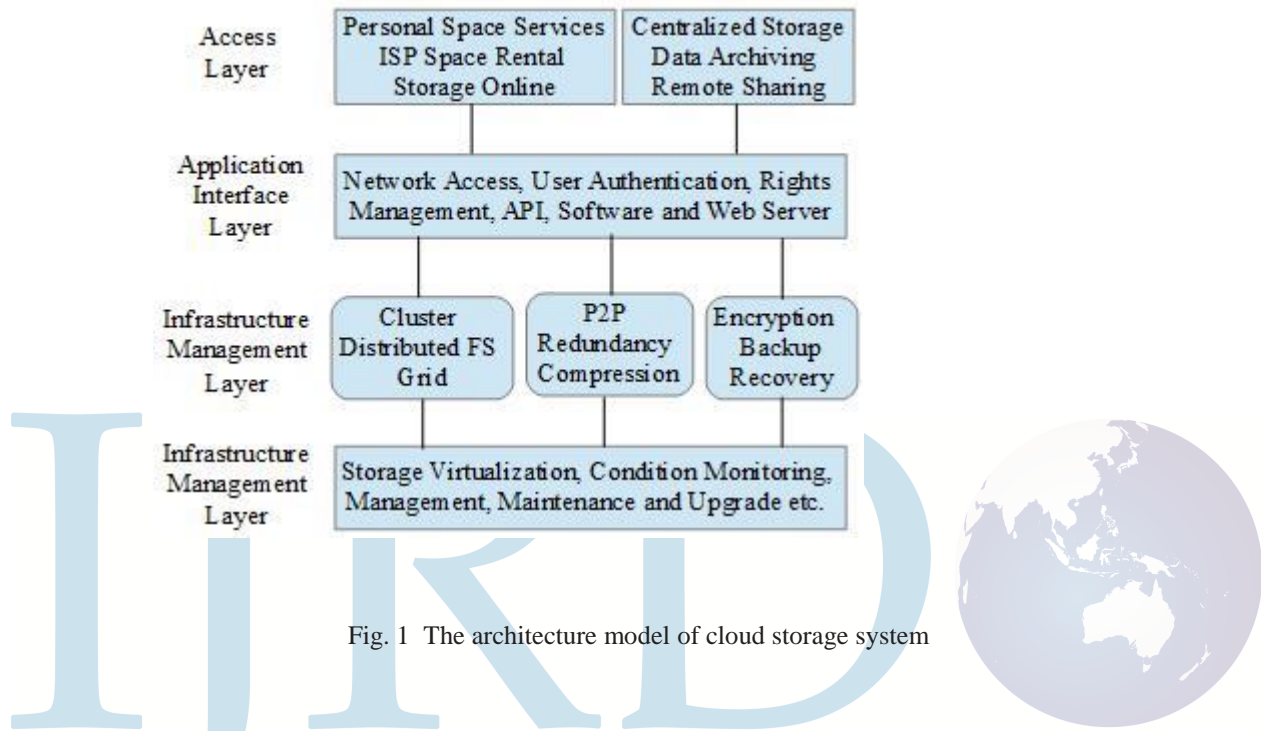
Access Layer

Personal Space Services
ISP Space Rental
Storage Online

Centralized Storage
Data Archiving
Remote Sharing

Application Interface Layer

Network Access, User Authentication, Rights Management, API, Software and Web Server

Infrastructure Management Layer

Cluster
Distributed FS
Grid

P2P
Redundancy
Compression

Encryption
Backup
Recovery

Infrastructure Management Layer

Storage Virtualization, Condition Monitoring, Management, Maintenance and Upgrade etc.

IIRD

Fig. 1 The architecture model of cloud storage system